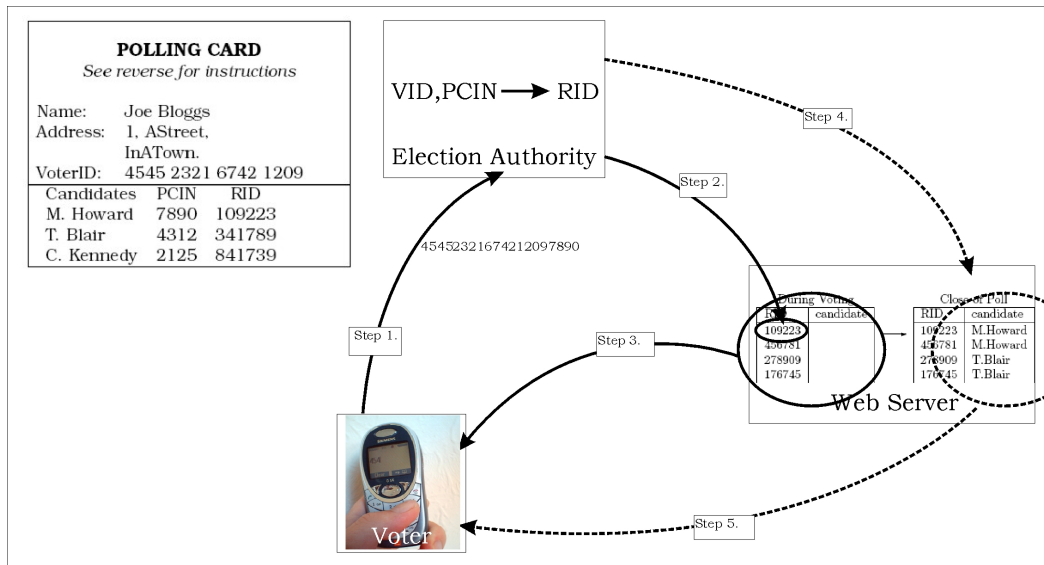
POLLING CARD
See reverse for instructions

Name: Joe Bloggs
Address: 1, AStreet, InATown.
VoterID: 4545 2321 6742 1209

| Candidates | PCIN | RID |
|---|---|---|
| M. Howard | 7890 | 109223 |
| T. Blair | 4312 | 341789 |
| C. Kennedy | 2125 | 841739 |

VID,PCIN → RID
Election Authority

Step 4.

Step 2.

45452321674212097890

Step 1.

During Voting

| RID | candidate |
|---|---|
| 109223 | |
| 456781 | |
| 278909 | |
| 176745 | |

Close of Poll

| RID | candidate |
|---|---|
| 109223 | M.Howard |
| 456781 | M.Howard |
| 278909 | T.Blair |
| 176745 | T.Blair |

Web Server

Step 3.

Voter

Step 5.